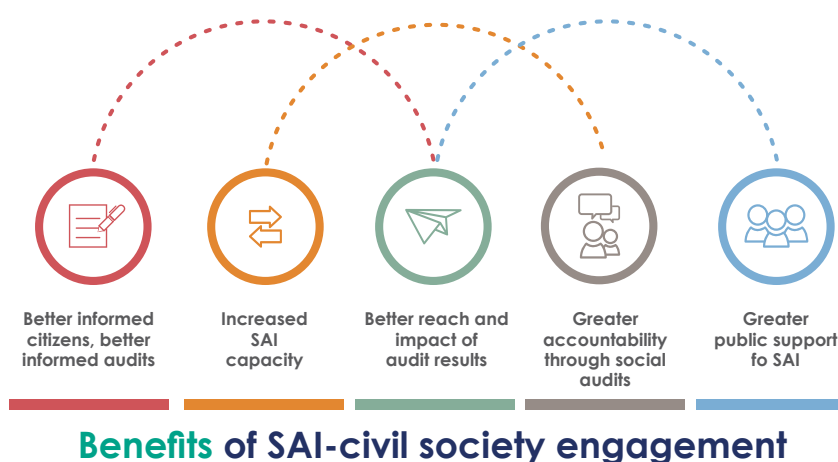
Better informed citizens, better informed audits

Increased SAI capacity

Better reach and impact of audit results

Greater accountability through social audits

Greater public support to SAI

Benefits of SAI-civil society engagement